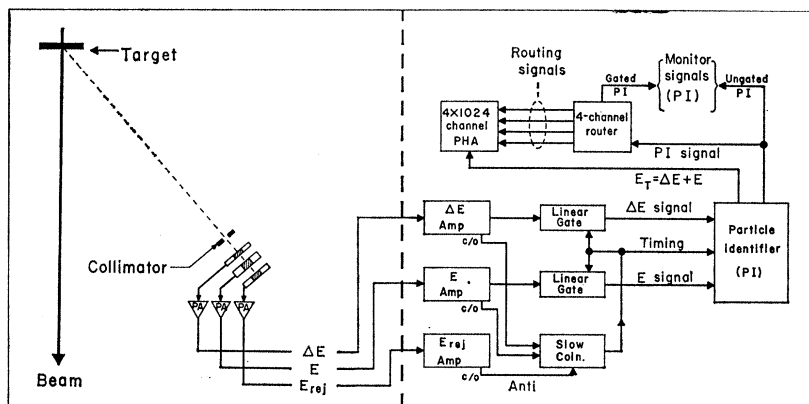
Target

Collimator

PA PA PA

Beam

$\Delta E$

E

$E_{rej}$

Routing signals

Monitor signals (PI)

Gated PI

Ungated PI

4×1024 channel PHA

4-channel router

PI signal

$E_T = \Delta E + E$

$\Delta E$ Amp

c/o

Linear Gate

$\Delta E$ signal

Timing

Particle identifier (PI)

E Amp

c/o

Linear Gate

E signal

$E_{rej}$ Amp

c/o

Slow Coin.

Anti